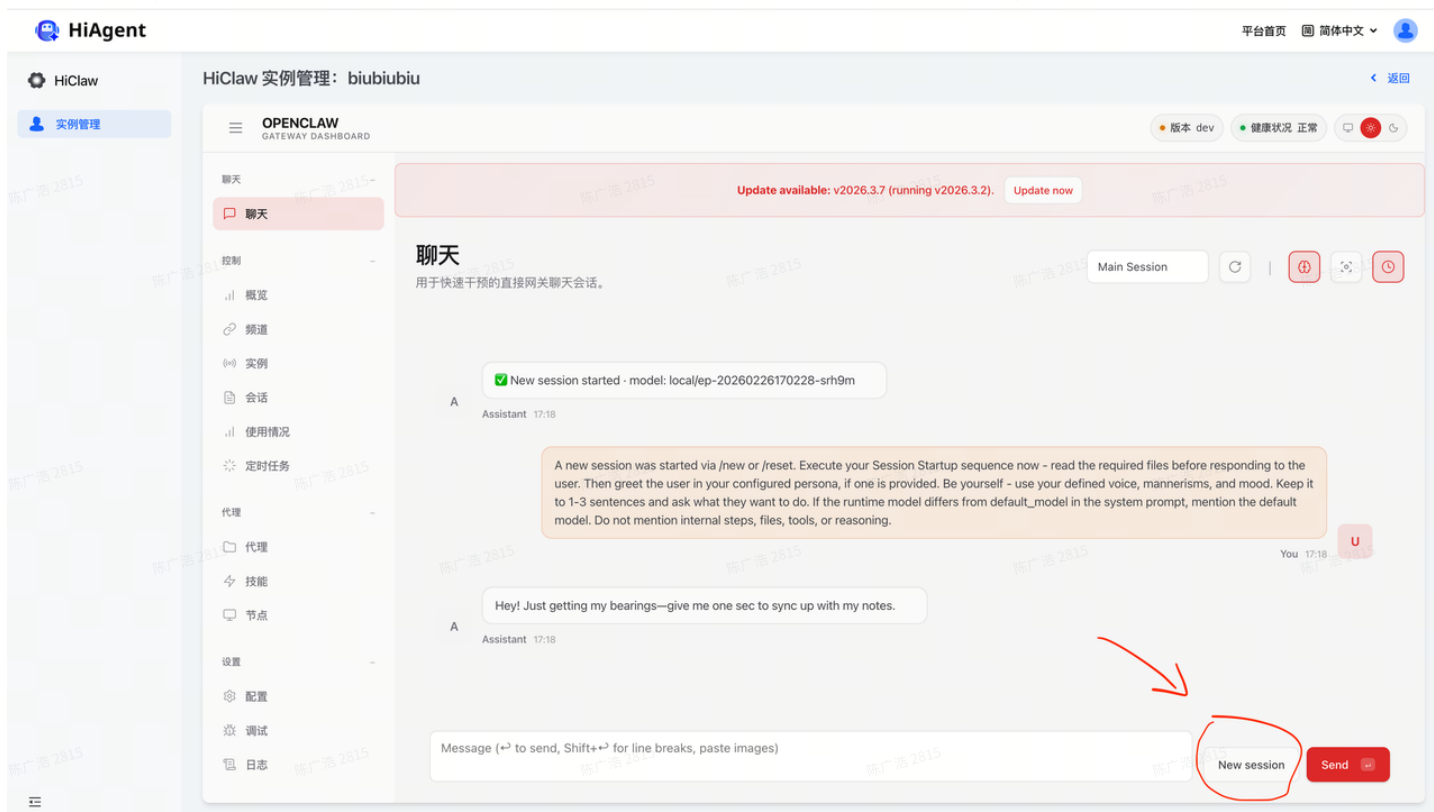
HiAgent

平台首页 简体中文

HiClaw

实例管理

HiClaw 实例管理：biubiubiu

返回

OPENCLAW
GATEWAY DASHBOARD

版本 dev 健康状况 正常

聊天
聊天

控制
概览
频道
实例
会话
使用情况
定时任务

代理
代理
技能
节点

设置
配置
调试
日志

Update available: v2026.3.7 (running v2026.3.2). Update now

聊天
用于快速干预的直接网关聊天会话。

Main Session

A ✅ New session started · model: local/ep-20260226170228-srh9m
Assistant 17:18

A new session was started via /new or /reset. Execute your Session Startup sequence now - read the required files before responding to the user. Then greet the user in your configured persona, if one is provided. Be yourself - use your defined voice, mannerisms, and mood. Keep it to 1-3 sentences and ask what they want to do. If the runtime model differs from default_model in the system prompt, mention the default model. Do not mention internal steps, files, tools, or reasoning.
U
You 17:18

A Hey! Just getting my bearings—give me one sec to sync up with my notes.
Assistant 17:18

Message (↩ to send, Shift+↩ for line breaks, paste images)

New session

Send

陈广浩 2815